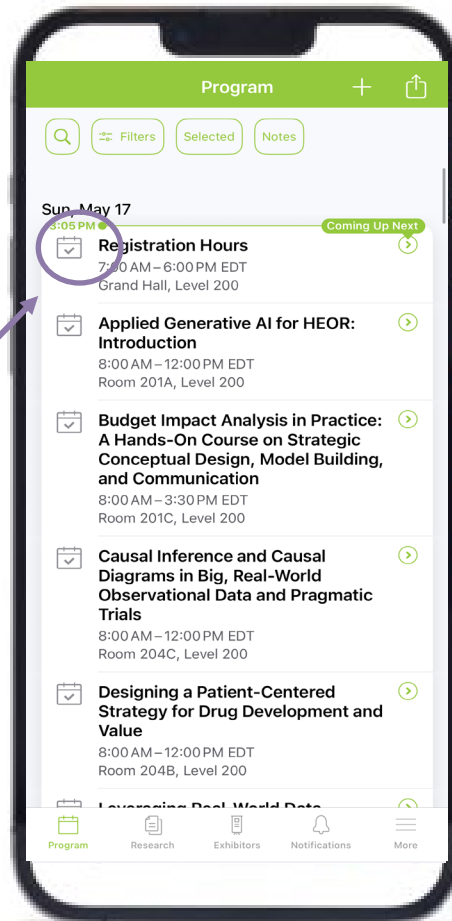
Program

Filters Selected Notes

Sun, May 17

3:05 PM

Coming Up Next

Registration Hours
7:00 AM – 6:00 PM EDT
Grand Hall, Level 200

Applied Generative AI for HEOR: Introduction
8:00 AM – 12:00 PM EDT
Room 201A, Level 200

Budget Impact Analysis in Practice: A Hands-On Course on Strategic Conceptual Design, Model Building, and Communication
8:00 AM – 3:30 PM EDT
Room 201C, Level 200

Causal Inference and Causal Diagrams in Big, Real-World Observational Data and Pragmatic Trials
8:00 AM – 12:00 PM EDT
Room 204C, Level 200

Designing a Patient-Centered Strategy for Drug Development and Value
8:00 AM – 12:00 PM EDT
Room 204B, Level 200

Leveraging Real-World Data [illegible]

Program Research Exhibitors Notifications More